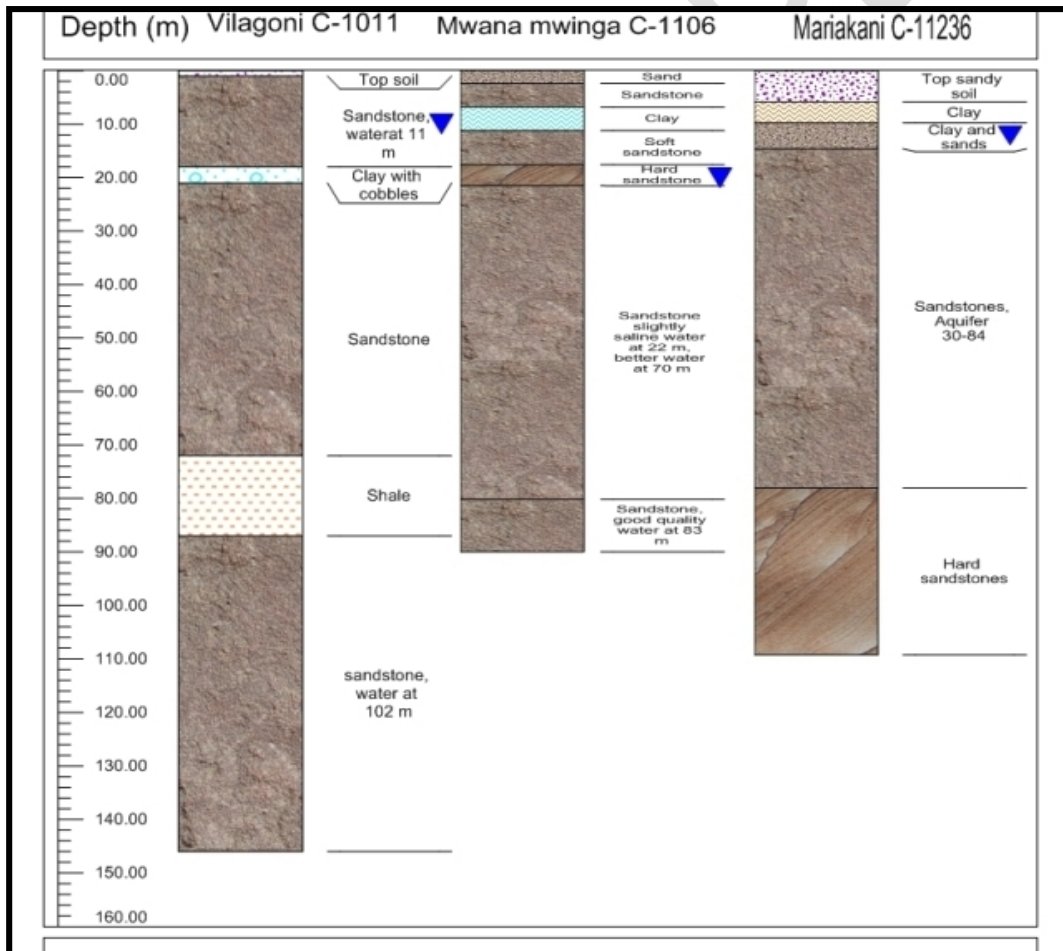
Depth (m) Vilagoni C-1011 Mwana mwinga C-1106 Mariakani C-11236

0.00
10.00
20.00
30.00
40.00
50.00
60.00
70.00
80.00
90.00
100.00
110.00
120.00
130.00
140.00
150.00
160.00

Top soil
Sandstone, waterat 11 m
Clay with cobbles
Sandstone
Shale
sandstone, water at 102 m

Sand
Sandstone
Clay
Soft sandstone
Hard sandstone
Sandstone slightly saline water at 22 m, better water at 70 m
Sandstone, good quality water at 83 m

Top sandy soil
Clay
Clay and sands
Sandstones, Aquifer 30-84
Hard sandstones